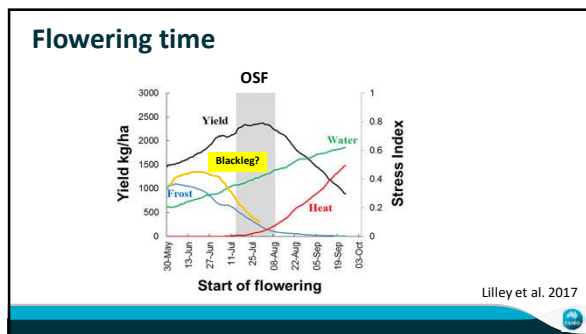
Flowering time

OSF

3000
2500
2000
1500
1000
500
0

Yield kg/ha

1
0.8
0.6
0.4
0.2
0

Stress Index

Yield
Water
Blackleg?
Frost
Heat

30-May
13-Jun
27-Jun
11-Jul
25-Jul
08-Aug
22-Aug
05-Sep
19-Sep
03-Oct

Start of flowering

Lilley et al. 2017